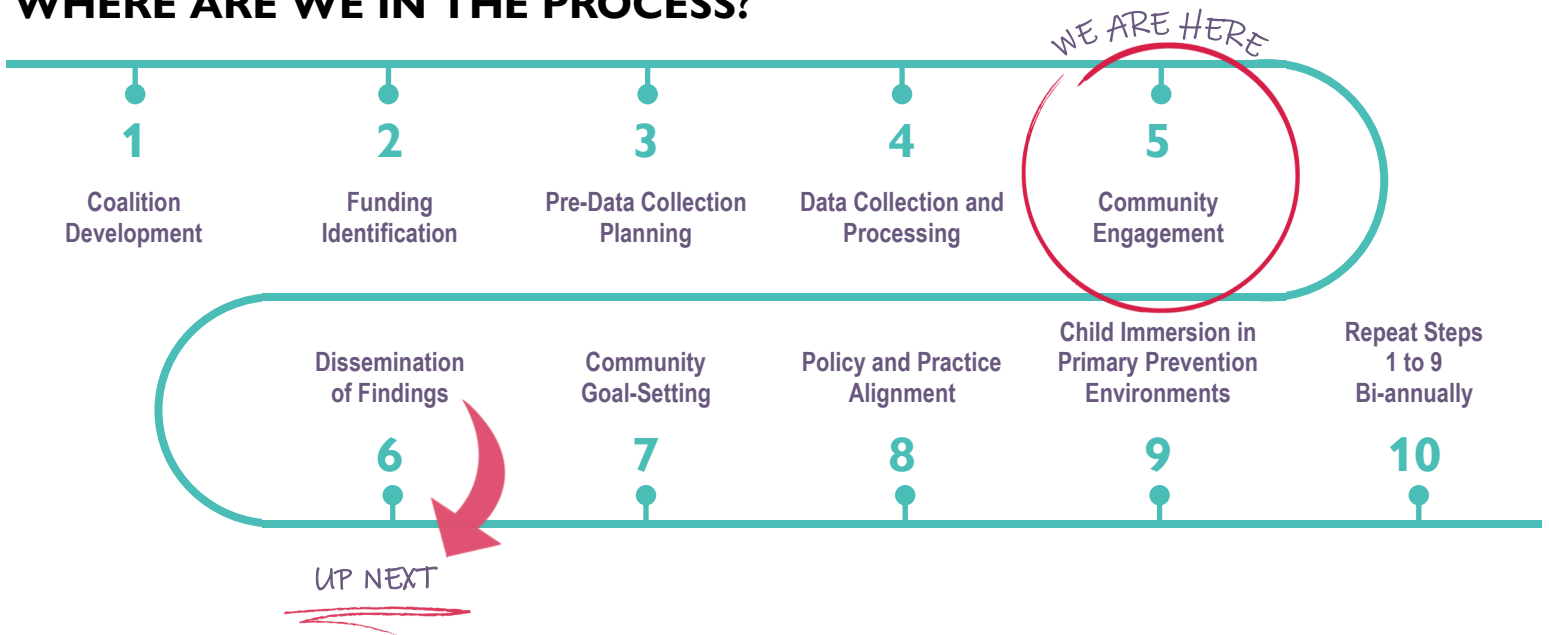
WHERE ARE WE IN THE PROCESS?

WE ARE HERE

1
Coalition Development

2
Funding Identification

3
Pre-Data Collection Planning

4
Data Collection and Processing

5
Community Engagement

Dissemination of Findings
6

Community Goal-Setting
7

Policy and Practice Alignment
8

Child Immersion in Primary Prevention Environments
9

Repeat Steps 1 to 9 Bi-annually
10

UP NEXT